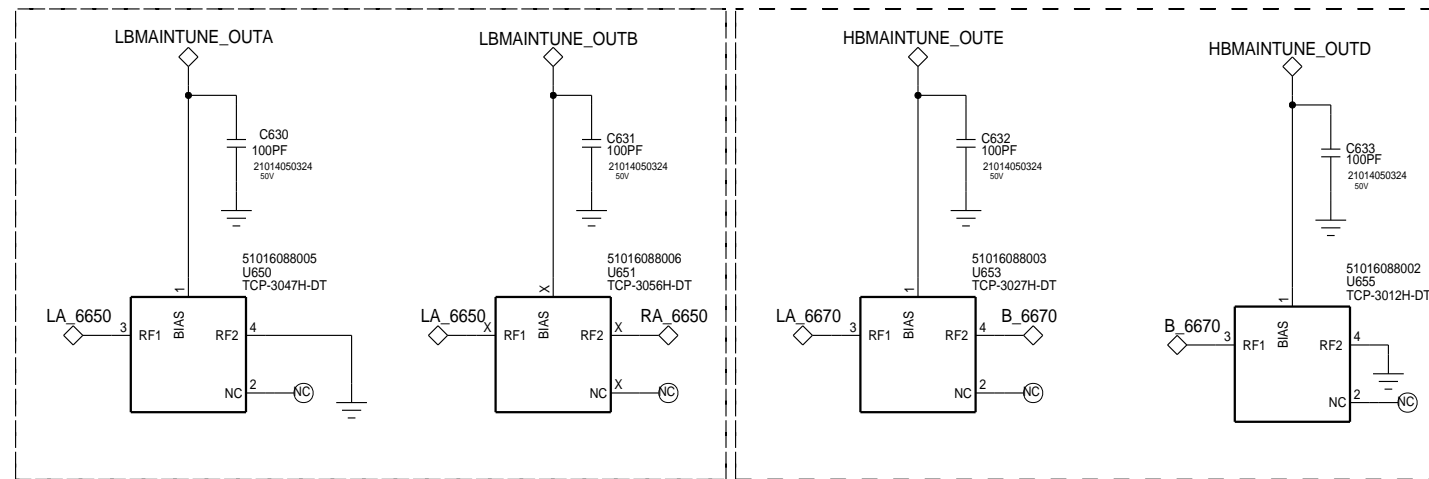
LBMAINTUNE_OUTA

C630
100PF
21014050324
50V

51016088005
U650
TCP-3047H-DT

1

LA_6650
3
RF1
BIAS
RF2
4

NC
2
NC

LBMAINTUNE_OUTB

C631
100PF
21014050324
50V

51016088006
U651
TCP-3056H-DT

X

LA_6650
X
RF1
BIAS
RF2
X
RA_6650

NC
X
NC

HBMAINTUNE_OUTE

C632
100PF
21014050324
50V

51016088003
U653
TCP-3027H-DT

1

LA_6670
3
RF1
BIAS
RF2
4
B_6670

NC
2
NC

HBMAINTUNE_OUTD

C633
100PF
21014050324
50V

51016088002
U655
TCP-3012H-DT

1

B_6670
3
RF1
BIAS
RF2
4

NC
2
NC